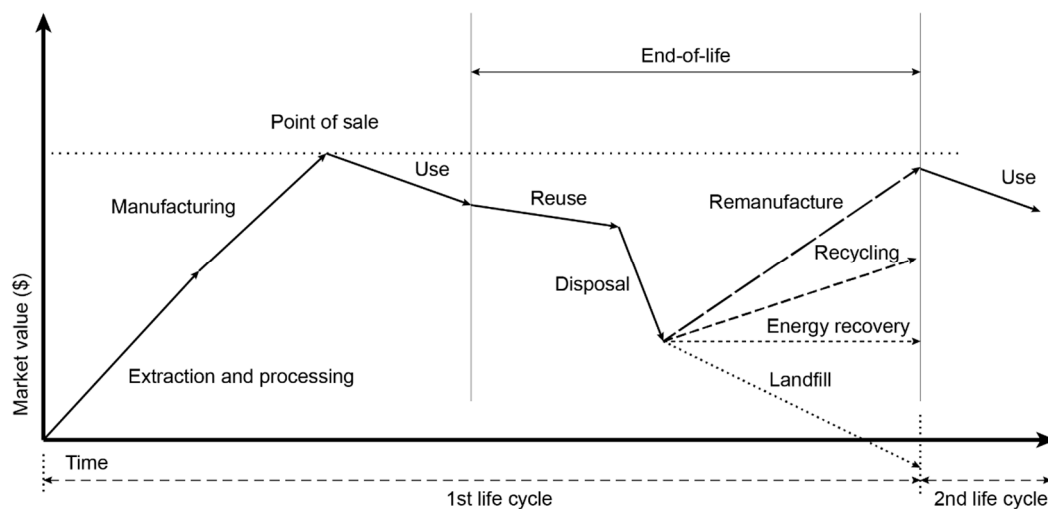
End-of-life

Point of sale

Use

Manufacturing

Reuse

Remanufacture

Use

Recycling

Disposal

Energy recovery

Extraction and processing

Landfill

Market value ($)

Time

1st life cycle

2nd life cycle